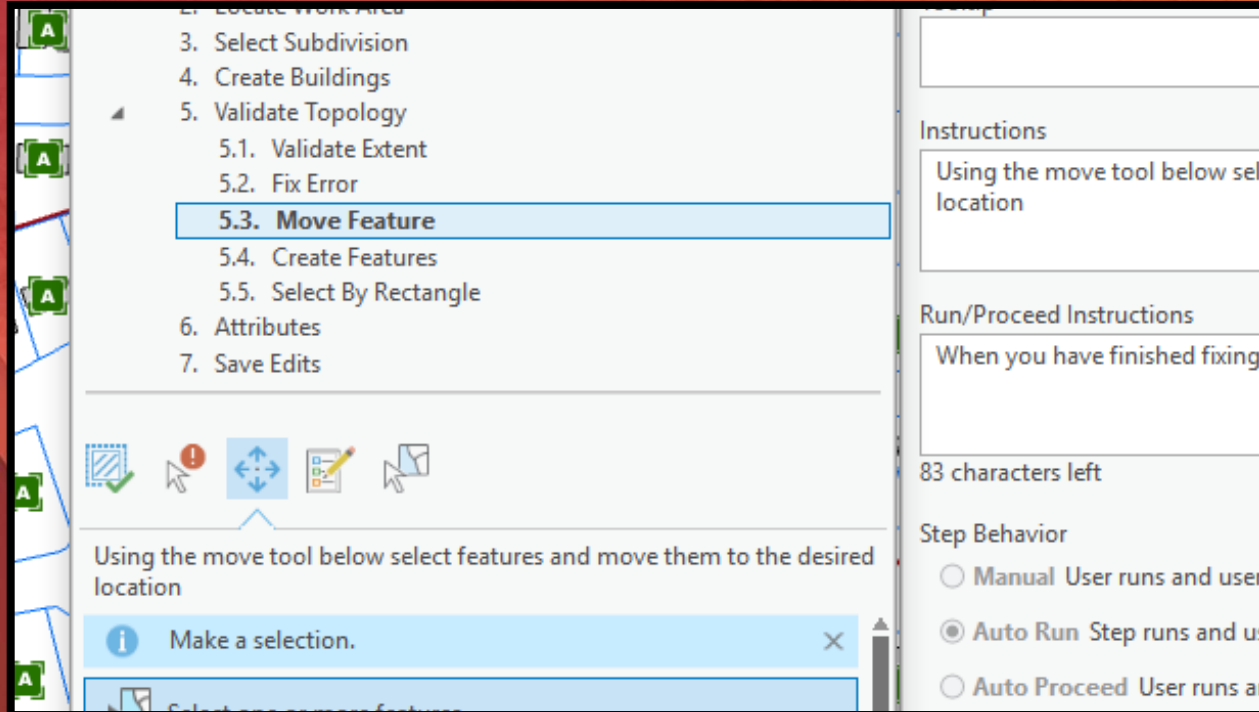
A
A
A
A
A

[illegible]
3. Select Subdivision
4. Create Buildings
5. Validate Topology
5.1. Validate Extent
5.2. Fix Error
5.3. Move Feature
5.4. Create Features
5.5. Select By Rectangle
6. Attributes
7. Save Edits

Using the move tool below select features and move them to the desired location

Make a selection.

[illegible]

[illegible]

Instructions
Using the move tool below sel
location

Run/Proceed Instructions
When you have finished fixing

83 characters left

Step Behavior
Manual User runs and user
Auto Run Step runs and u
Auto Proceed User runs a